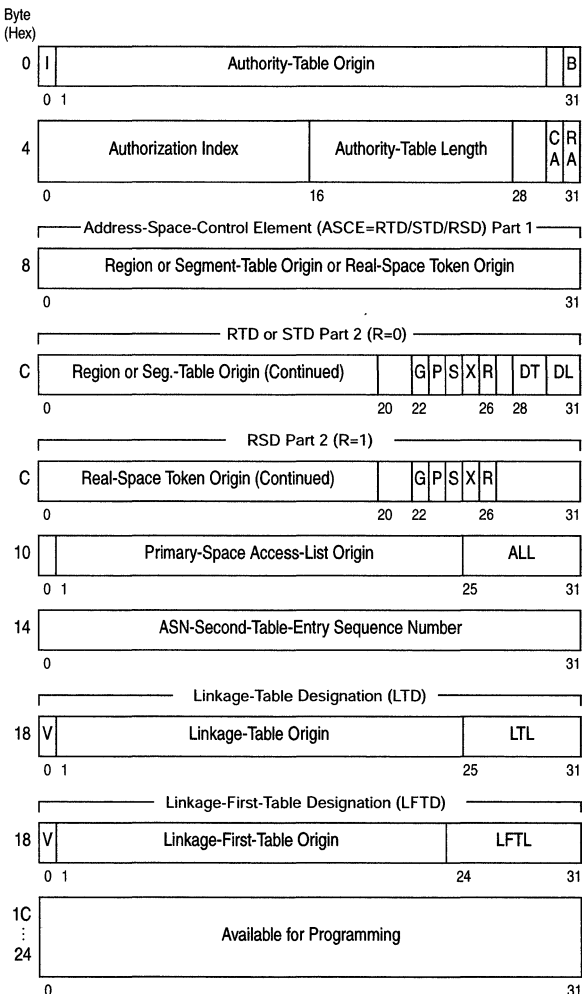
Byte (Hex)

| 0 | I | Authority-Table Origin | | B |
|---|---|---|---|---|

0 1 31

| 4 | Authorization Index | Authority-Table Length | | CA | RA |
|---|---|---|---|---|---|

0 16 28 31

Address-Space-Control Element (ASCE=RTD/STD/RSD) Part 1

| 8 | Region or Segment-Table Origin or Real-Space Token Origin |
|---|---|

0 31

RTD or STD Part 2 (R=0)

| C | Region or Seg.-Table Origin (Continued) | | G | P | S | X | R | | DT | DL |
|---|---|---|---|---|---|---|---|---|---|---|

0 20 22 26 28 31

RSD Part 2 (R=1)

| C | Real-Space Token Origin (Continued) | | G | P | S | X | R | |
|---|---|---|---|---|---|---|---|---|

0 20 22 26 31

| 10 | | Primary-Space Access-List Origin | ALL |
|---|---|---|---|

0 1 25 31

| 14 | ASN-Second-Table-Entry Sequence Number |
|---|---|

0 31

Linkage-Table Designation (LTD)

| 18 | V | Linkage-Table Origin | LTL |
|---|---|---|---|

0 1 25 31

Linkage-First-Table Designation (LFTD)

| 18 | V | Linkage-First-Table Origin | LFTL |
|---|---|---|---|

0 1 24 31

| 1C ⋮ 24 | Available for Programming |
|---|---|

0 31